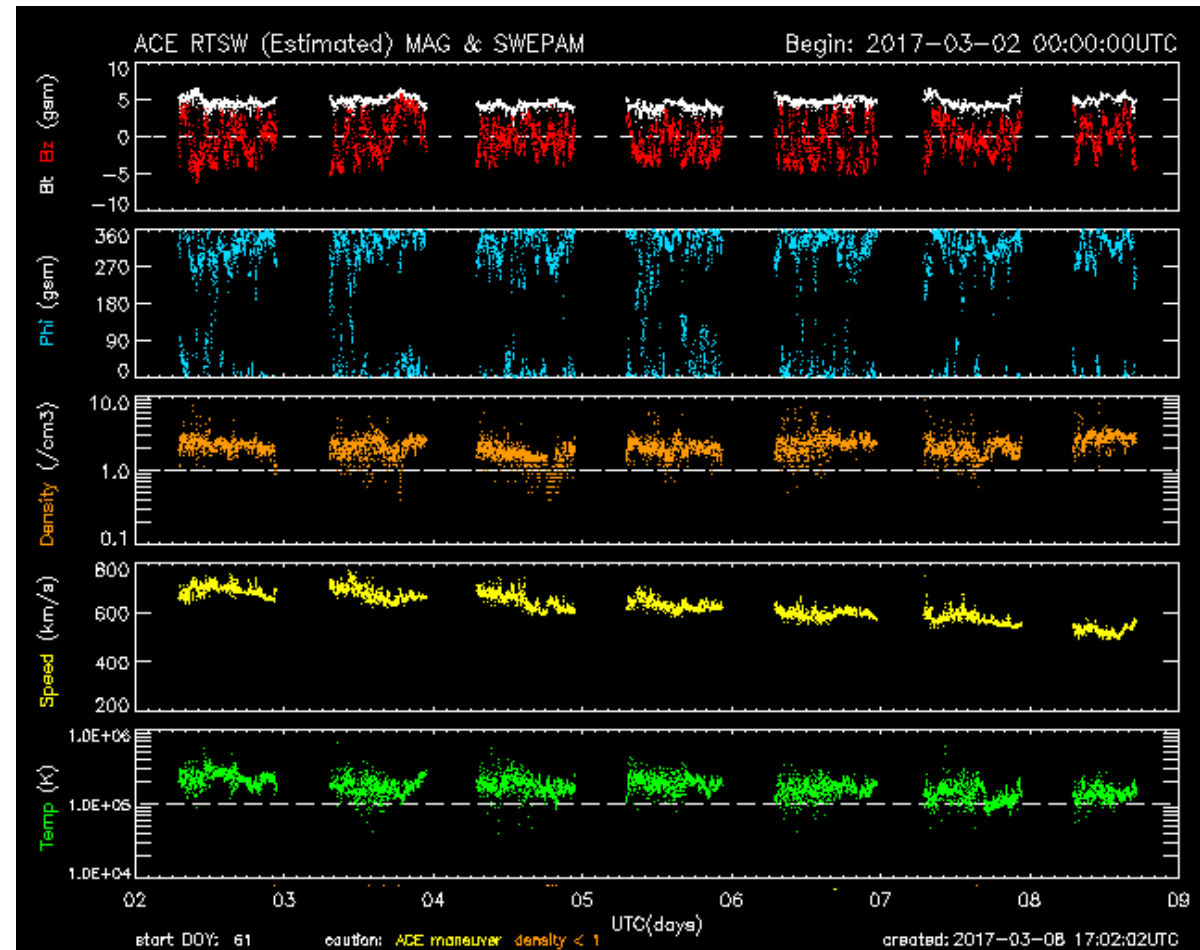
ACE RTSW (Estimated) MAG & SWEPAM
Begin: 2017-03-02 00:00:00UTC

Bt Bz (gsm)
10
5
0
-5
-10

Phi (gsm)
360
270
180
90
0

Density (/cm3)
10.0
1.0
0.1

Speed (km/s)
800
600
400
200

Temp (K)
1.0E+06
1.0E+05
1.0E+04

02
03
04
05
06
07
08
09
UTC(days)

start DOY: 61
caution: ACE maneuver density < 1
created: 2017-03-08 17:02:02UTC